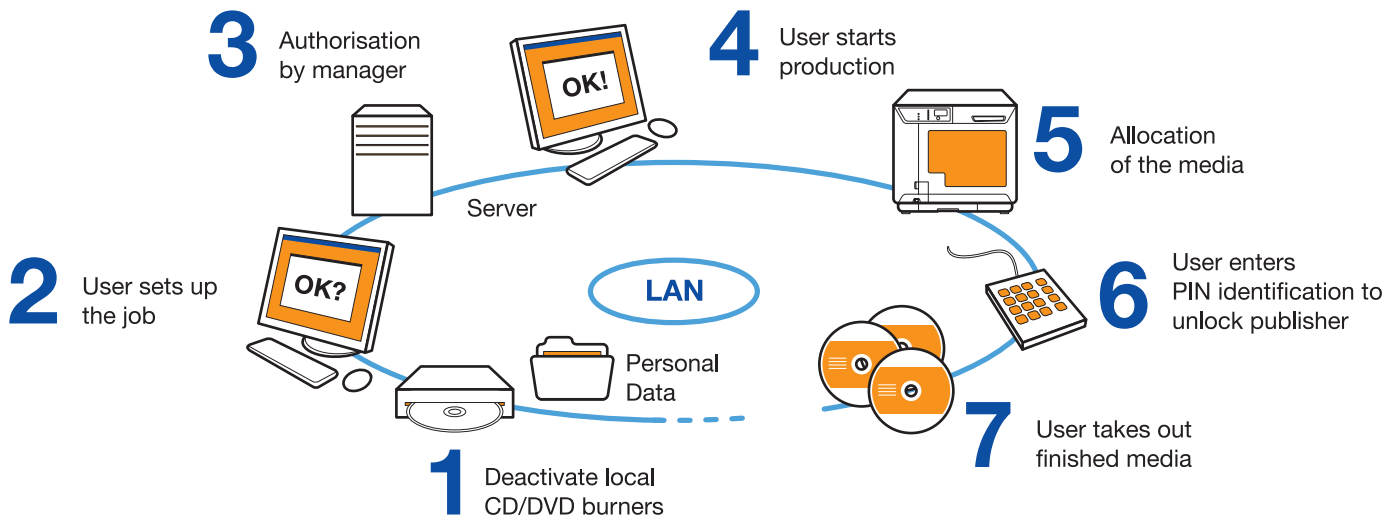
3 Authorisation by manager

OK!

4 User starts production

5 Allocation of the media

Server

2 User sets up the job

OK?

LAN

6 User enters PIN identification to unlock publisher

Personal Data

7 User takes out finished media

1 Deactivate local CD/DVD burners